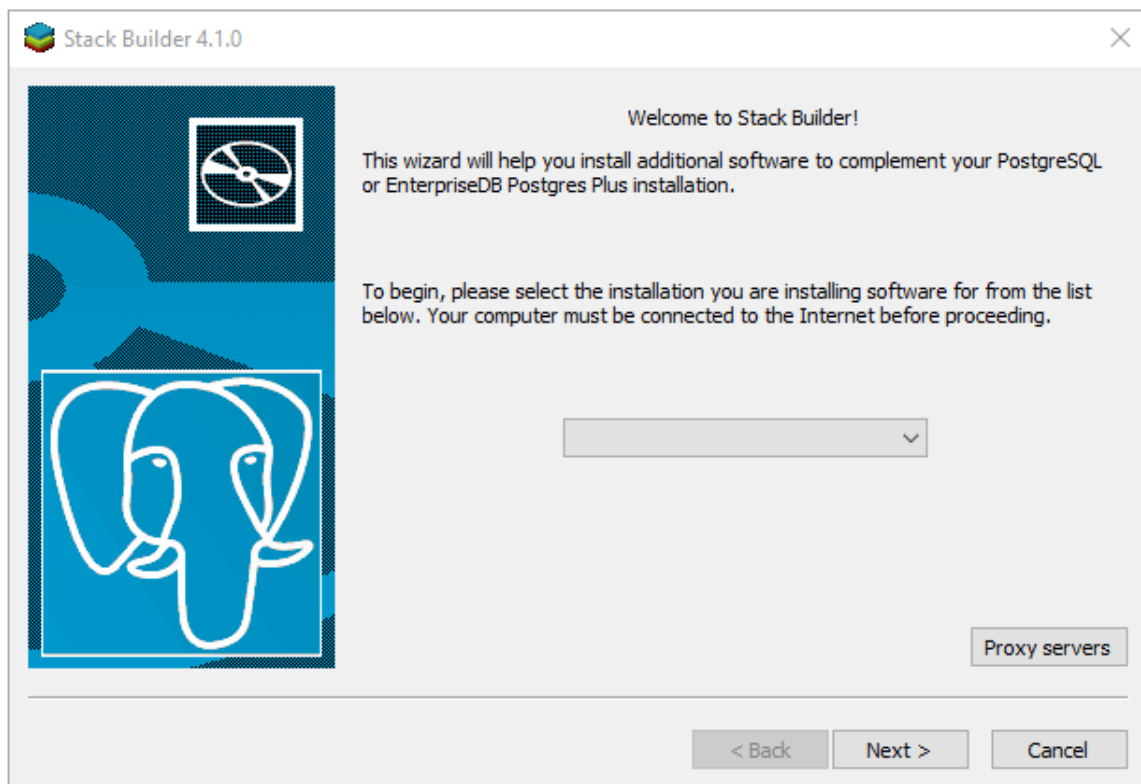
Stack Builder 4.1.0

Welcome to Stack Builder!

This wizard will help you install additional software to complement your PostgreSQL or EnterpriseDB Postgres Plus installation.

To begin, please select the installation you are installing software for from the list below. Your computer must be connected to the Internet before proceeding.

Proxy servers

< Back

Next >

Cancel